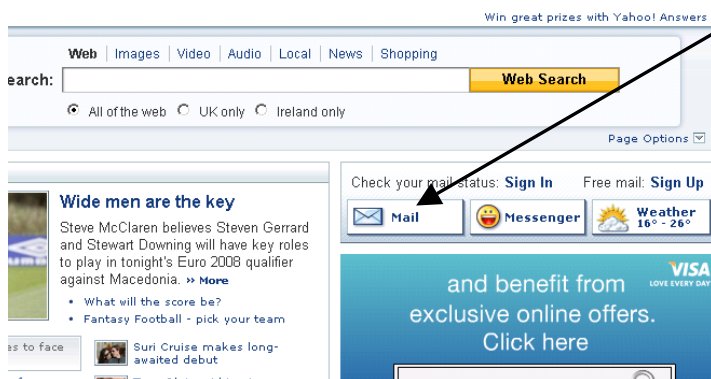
Win great prizes with Yahoo! Answers

Web | Images | Video | Audio | Local | News | Shopping

earch:

Web Search

All of the web UK only Ireland only

Page Options

Wide men are the key

Steve McClaren believes Steven Gerrard and Stewart Downing will have key roles to play in tonight's Euro 2008 qualifier against Macedonia. » More

• What will the score be?
• Fantasy Football - pick your team

es to face

Suri Cruise makes long-awaited debut

Check your mail status: Sign In

Free mail: Sign Up

Mail

Messenger

Weather 16° - 26°

VISA LOVE EVERY DAY

and benefit from exclusive online offers. Click here